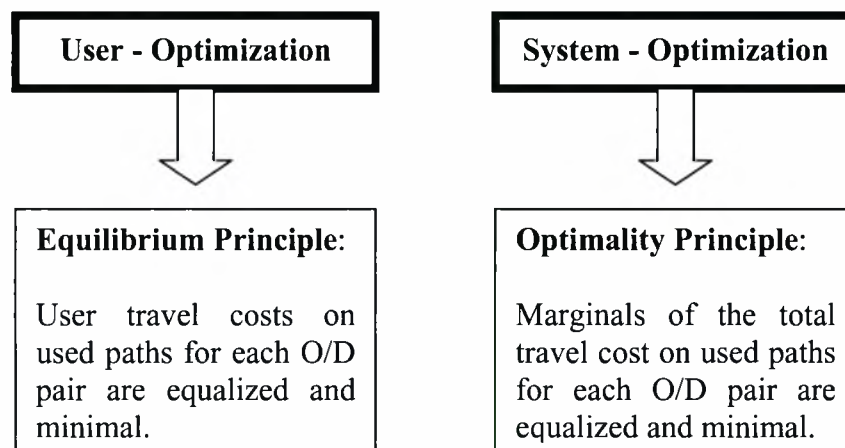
User - Optimization

Equilibrium Principle:

User travel costs on used paths for each O/D pair are equalized and minimal.

System - Optimization

Optimality Principle:

Marginals of the total travel cost on used paths for each O/D pair are equalized and minimal.